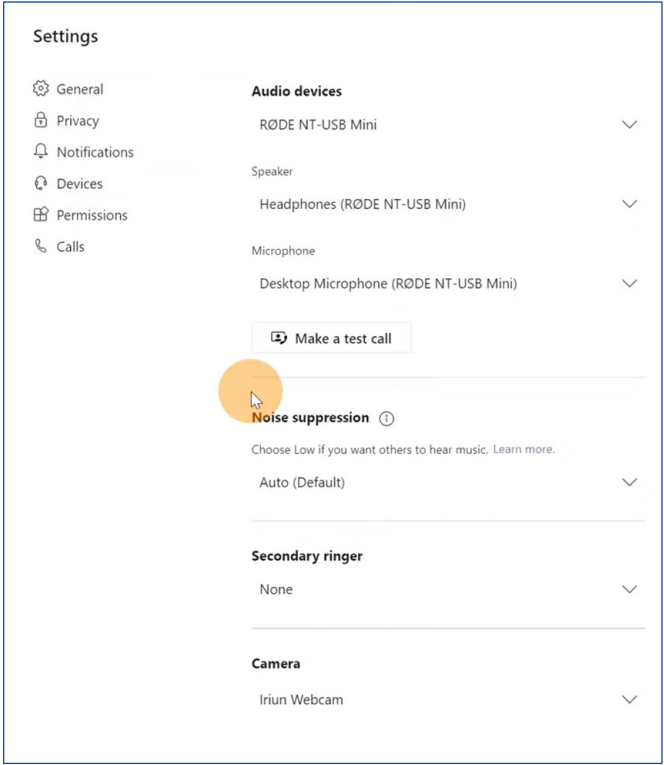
Settings

General
Privacy
Notifications
Devices
Permissions
Calls

Audio devices
RØDE NT-USB Mini

Speaker
Headphones (RØDE NT-USB Mini)

Microphone
Desktop Microphone (RØDE NT-USB Mini)

Make a test call

Noise suppression
Choose Low if you want others to hear music. Learn more.
Auto (Default)

Secondary ringer
None

Camera
Iriun Webcam